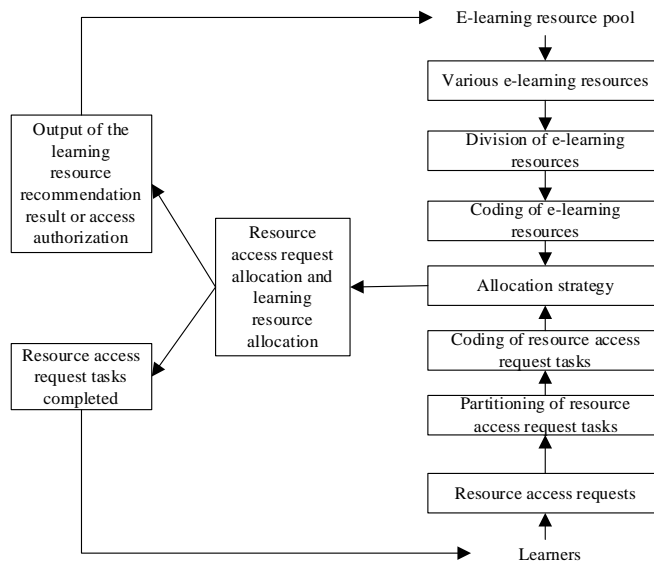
E-learning resource pool

Various e-learning resources

Division of e-learning resources

Coding of e-learning resources

Allocation strategy

Coding of resource access request tasks

Partitioning of resource access request tasks

Resource access requests

Learners

Output of the learning resource recommendation result or access authorization

Resource access request allocation and learning resource allocation

Resource access request tasks completed